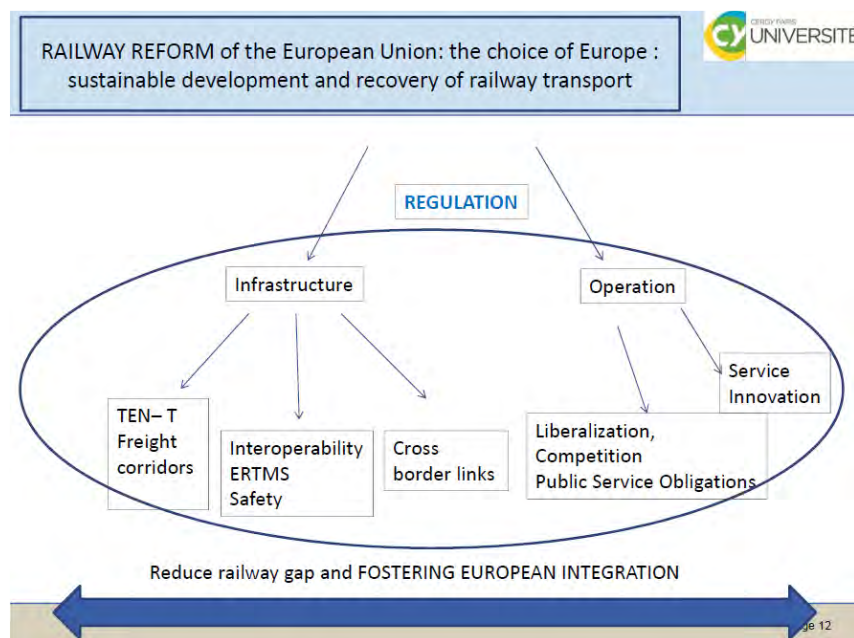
RAILWAY REFORM of the European Union: the choice of Europe : sustainable development and recovery of railway transport

CY CERGY PARIS UNIVERSITE

REGULATION

Infrastructure

Operation

TEN– T Freight corridors

Interoperability ERTMS Safety

Cross border links

Liberalization, Competition Public Service Obligations

Service Innovation

Reduce railway gap and FOSTERING EUROPEAN INTEGRATION

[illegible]ge 12